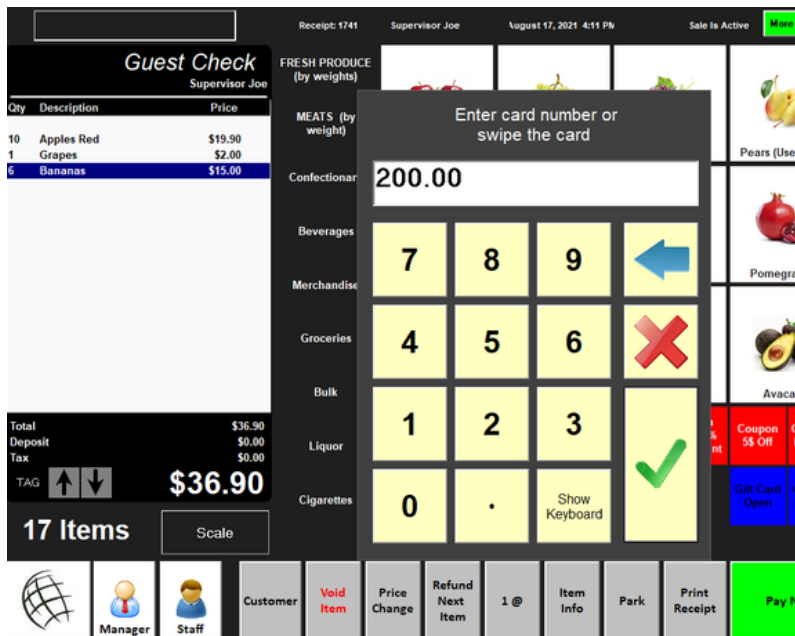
Receipt: 1741 Supervisor Joe August 17, 2021 4:11 PM Sale Is Active More

Guest Check
Supervisor Joe

| Qty | Description | Price |
|---|---|---|
| 10 | Apples Red | $19.90 |
| 1 | Grapes | $2.00 |
| 6 | Bananas | $15.00 |

Total $36.90
Deposit $0.00
Tax $0.00
TAG
$36.90

17 Items
Scale

FRESH PRODUCE (by weights)
MEATS (by weight)
Confectionar
Beverages
Merchandise
Groceries
Bulk
Liquor
Cigarettes

Pears (Use
Pomegra
Avaca
Coupon 5$ Off
Gift Card Open

Enter card number or swipe the card
200.00
7 8 9
4 5 6
1 2 3
0 . Show Keyboard

Manager
Staff
Customer
Void Item
Price Change
Refund Next Item
1 @
Item Info
Park
Print Receipt
Pay N